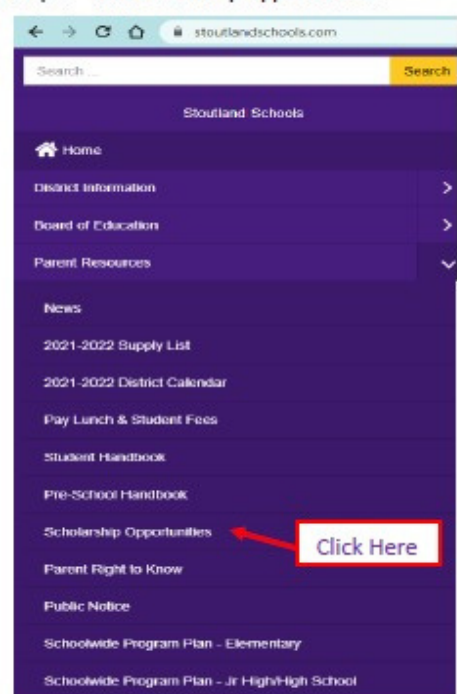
stoutlandschools.com

Search ...

Search

Stoutland Schools

Home

District Information

Board of Education

Parent Resources

News

2021-2022 Supply List

2021-2022 District Calendar

Pay Lunch & Student Fees

Student Handbook

Pre-School Handbook

Scholarship Opportunities

Click Here

Parent Right to Know

Public Notice

Schoolwide Program Plan - Elementary

Schoolwide Program Plan - Jr High/High School